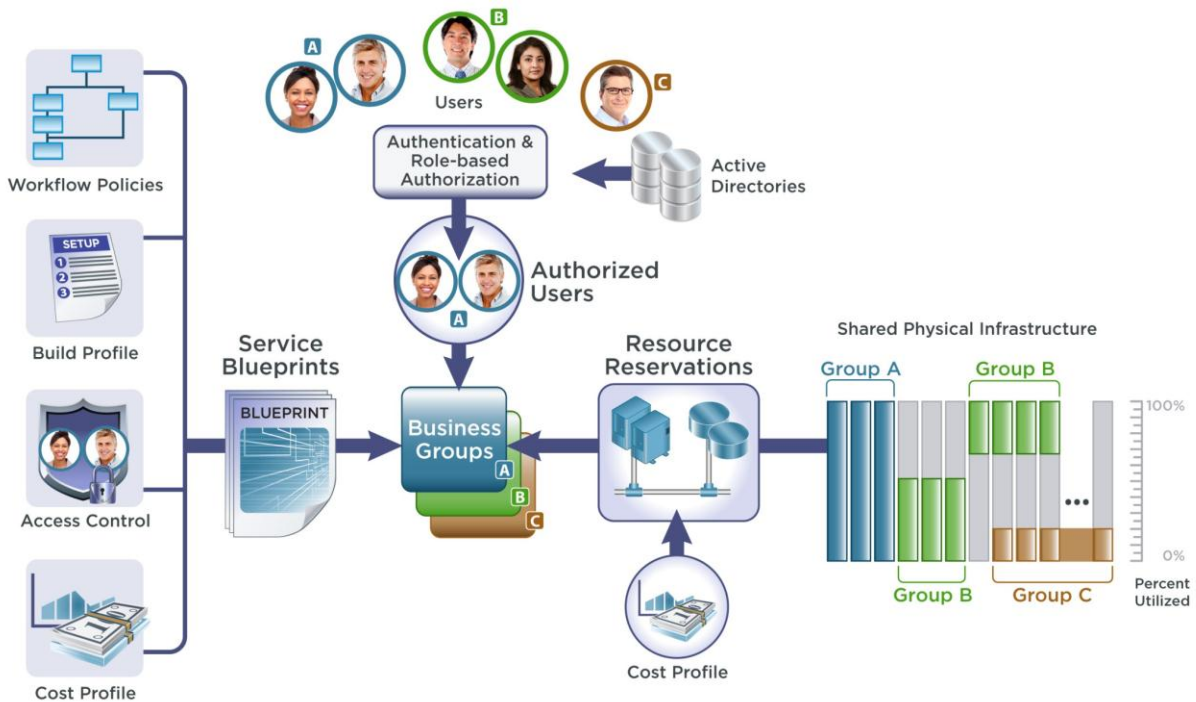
A
B
C
Users

Workflow Policies

Authentication & Role-based Authorization

Active Directories

SETUP
1
2
3

Build Profile

Authorized Users
A

Service Blueprints

BLUEPRINT

Business Groups
A
B
C

Resource Reservations

Shared Physical Infrastructure

Group A
Group B
100%
0%
Group B
Group C
Percent Utilized

Access Control

Cost Profile

Cost Profile